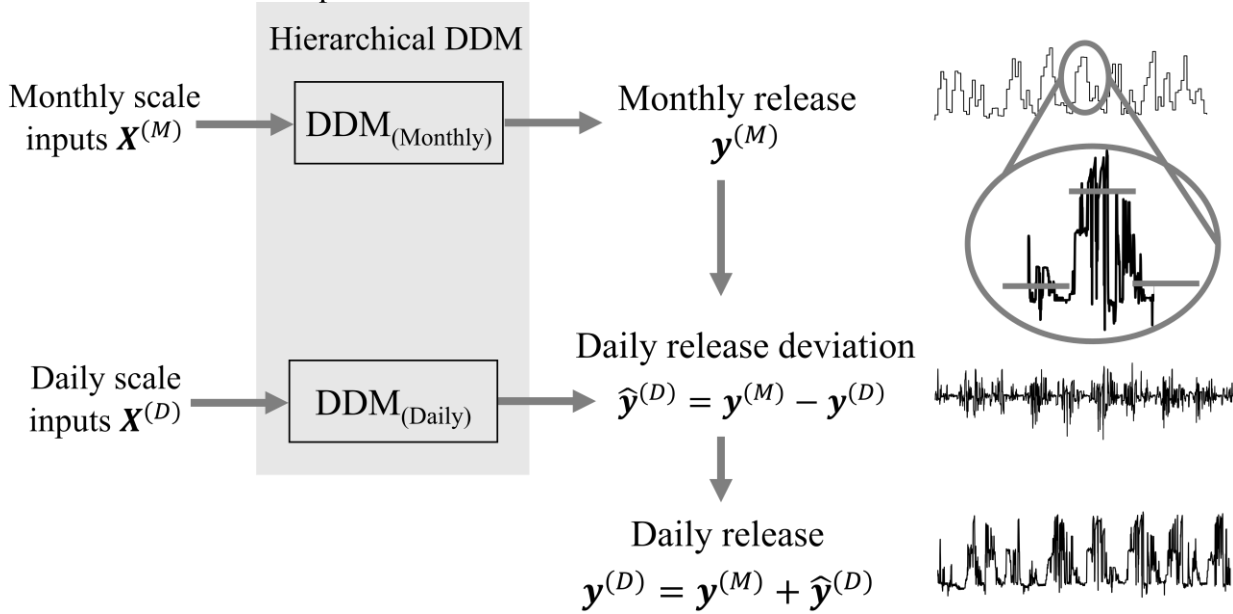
Hierarchical DDM

Monthly scale inputs $\boldsymbol{X}^{(M)}$

$\text{DDM}_{(\text{Monthly})}$

Monthly release $\boldsymbol{y}^{(M)}$

Daily scale inputs $\boldsymbol{X}^{(D)}$

$\text{DDM}_{(\text{Daily})}$

Daily release deviation $\hat{\boldsymbol{y}}^{(D)} = \boldsymbol{y}^{(M)} - \boldsymbol{y}^{(D)}$

Daily release $\boldsymbol{y}^{(D)} = \boldsymbol{y}^{(M)} + \hat{\boldsymbol{y}}^{(D)}$